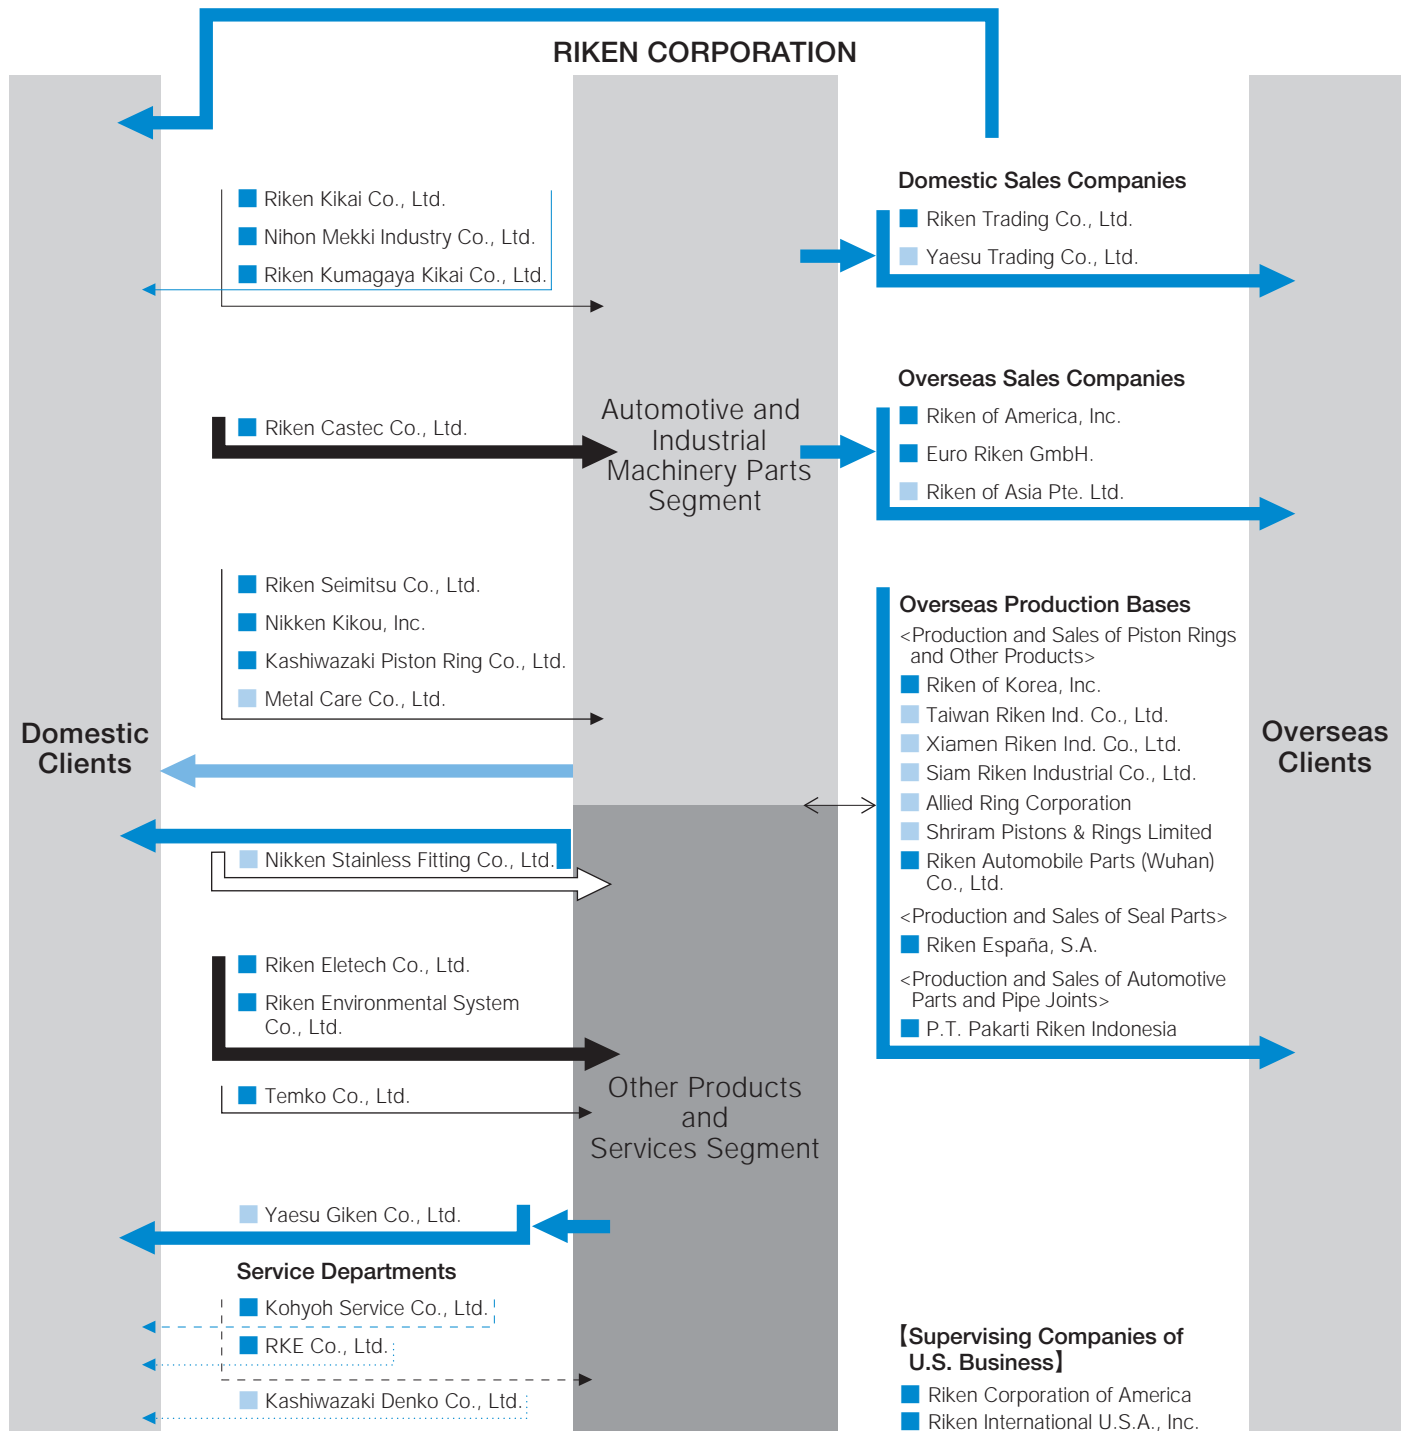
RIKEN CORPORATION

Riken Kikai Co., Ltd.
Nihon Mekki Industry Co., Ltd.
Riken Kumagaya Kikai Co., Ltd.

Domestic Sales Companies
Riken Trading Co., Ltd.
Yaesu Trading Co., Ltd.

Overseas Sales Companies
Riken of America, Inc.
Euro Riken GmbH.
Riken of Asia Pte. Ltd.

Riken Castec Co., Ltd.

Automotive and Industrial Machinery Parts Segment

Riken Seimitsu Co., Ltd.
Nikken Kikou, Inc.
Kashiwazaki Piston Ring Co., Ltd.
Metal Care Co., Ltd.

Overseas Production Bases
<Production and Sales of Piston Rings and Other Products>
Riken of Korea, Inc.
Taiwan Riken Ind. Co., Ltd.
Xiamen Riken Ind. Co., Ltd.
Siam Riken Industrial Co., Ltd.
Allied Ring Corporation
Shriram Pistons & Rings Limited
Riken Automobile Parts (Wuhan) Co., Ltd.
<Production and Sales of Seal Parts>
Riken España, S.A.
<Production and Sales of Automotive Parts and Pipe Joints>
P.T. Pakarti Riken Indonesia

Domestic Clients

Overseas Clients

Nikken Stainless Fitting Co., Ltd.

Riken Eletech Co., Ltd.
Riken Environmental System Co., Ltd.

Temko Co., Ltd.

Other Products and Services Segment

Yaesu Giken Co., Ltd.

Service Departments
Kohyoh Service Co., Ltd.
RKE Co., Ltd.
Kashiwazaki Denko Co., Ltd.

【Supervising Companies of U.S. Business】
Riken Corporation of America
Riken International U.S.A., Inc.